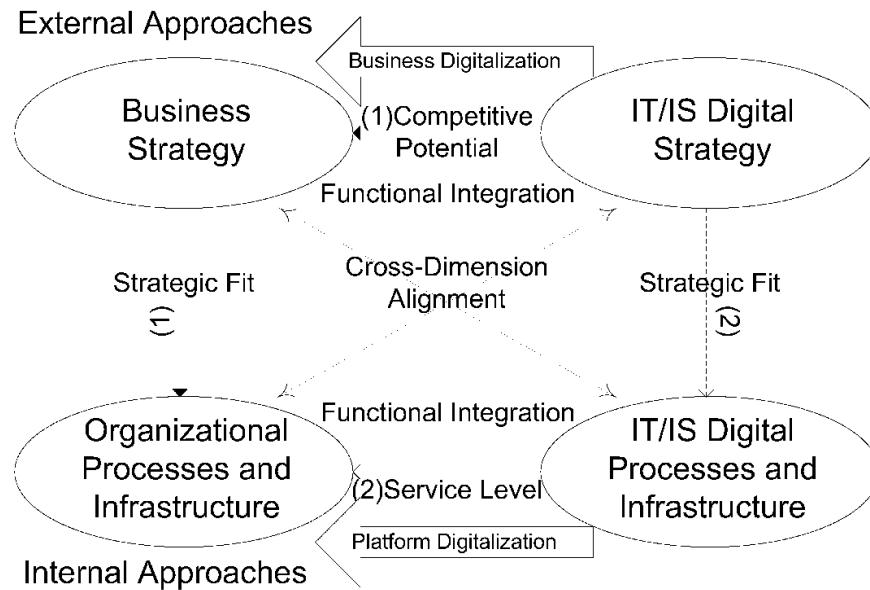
External Approaches

Business Digitalization

Business Strategy

(1)Competitive Potential

IT/IS Digital Strategy

Functional Integration

Strategic Fit

(1)

Cross-Dimension Alignment

Strategic Fit

(2)

Functional Integration

Organizational Processes and Infrastructure

(2)Service Level

IT/IS Digital Processes and Infrastructure

Platform Digitalization

Internal Approaches